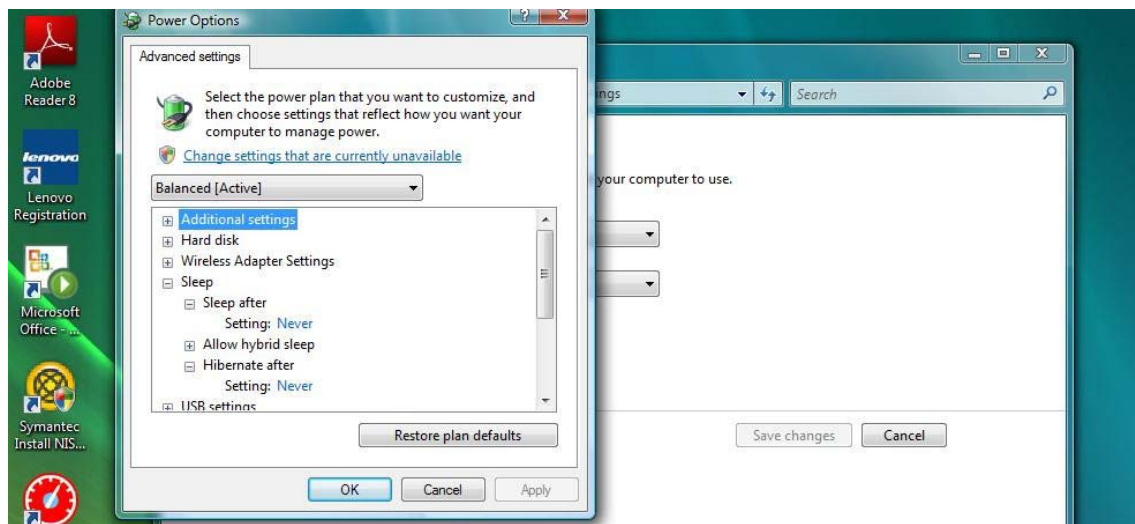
Adobe Reader 8

lenovo

Lenovo Registration

Microsoft Office - ...

Symantec Install NIS...

Power Options

Advanced settings

Select the power plan that you want to customize, and then choose settings that reflect how you want your computer to manage power.

Change settings that are currently unavailable

Balanced [Active]

Additional settings
Hard disk
Wireless Adapter Settings
Sleep
Sleep after
Setting: Never
Allow hybrid sleep
Hibernate after
Setting: Never
USB settings

Restore plan defaults

OK Cancel Apply

ngs

Search

your computer to use.

Save changes Cancel